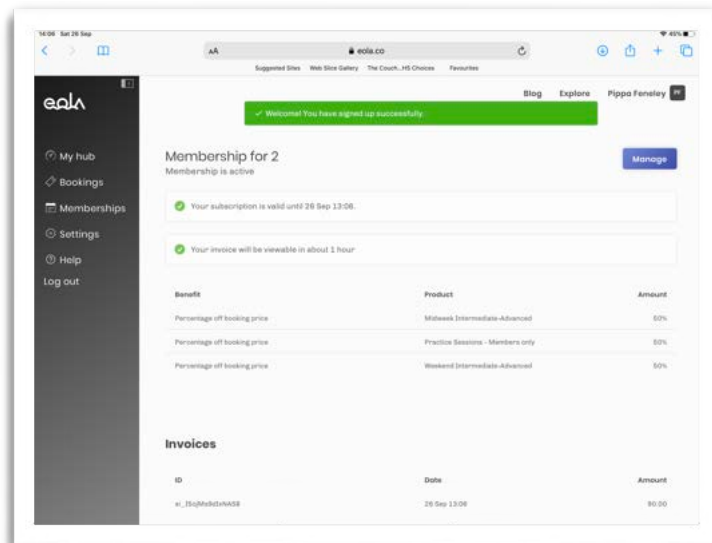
14:06 Sat 26 Sep

45%

AA

eola.co

Suggested Sites Web Slice Gallery The Couch...HS Choices Favourites

eola

Blog Explore Pippa Feneley PF

✓ Welcome! You have signed up successfully.

My hub

Bookings

Memberships

Settings

Help

Log out

Membership for 2

Membership is active

Manage

Your subscription is valid until 26 Sep 13:08.

Your invoice will be viewable in about 1 hour

| Benefit | Product | Amount |
|---|---|---|
| Percentage off booking price | Midweek Intermediate-Advanced | 50% |
| Percentage off booking price | Practice Sessions - Members only | 50% |
| Percentage off booking price | Weekend Intermediate-Advanced | 50% |

Invoices

| ID | Date | Amount |
|---|---|---|
| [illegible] | 26 Sep 13:08 | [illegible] |